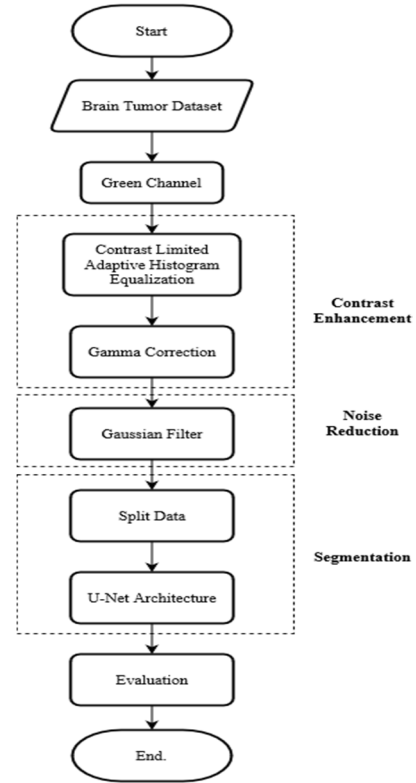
Start

Brain Tumor Dataset

Green Channel

Contrast Limited Adaptive Histogram Equalization

Contrast Enhancement

Gamma Correction

Gaussian Filter

Noise Reduction

Split Data

Segmentation

U-Net Architecture

Evaluation

End.